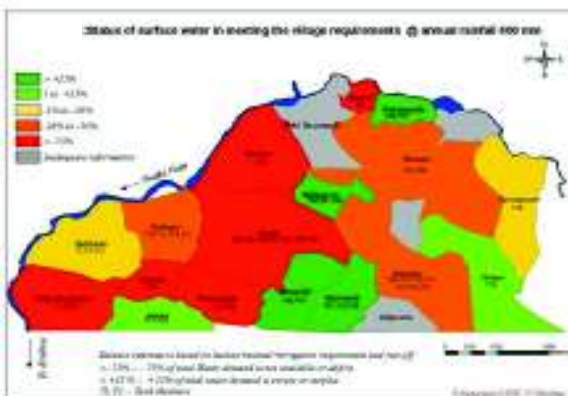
Status of surface water in meeting the village requirements @ annual rainfall 400 mm

> +25%
0 to +25%
0 to -25%
-25% to -75%
< -75%
Inadequate information

Godavari River

Balance estimate is based on balance rainfall irrigation requirement and run off
< -75% ... 75% of total water demand is not available or deficit
> +25% ... +25% of total water demand is surplus
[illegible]